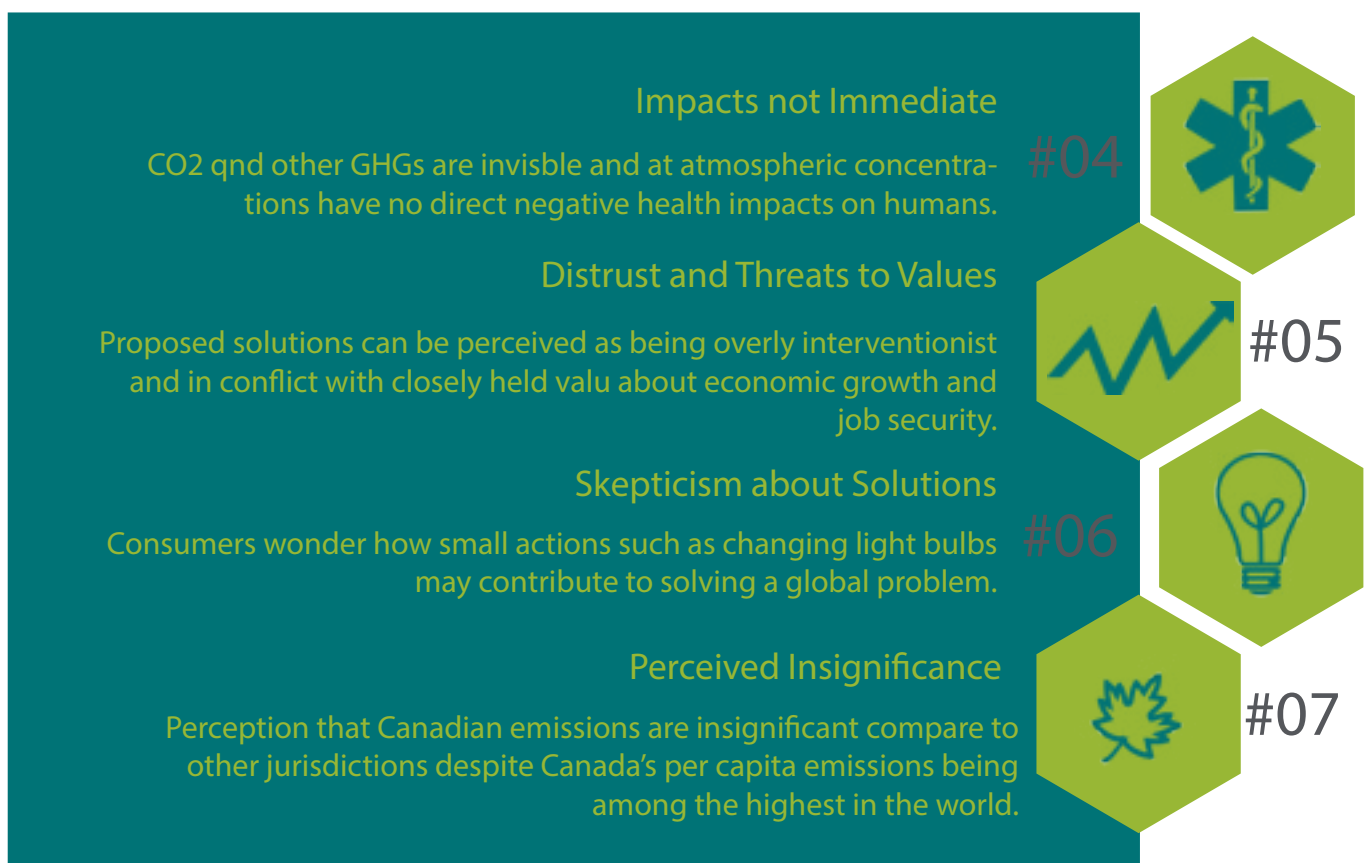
Impacts not Immediate

#04

CO2 qnd other GHGs are invisble and at atmospheric concentrations have no direct negative health impacts on humans.

Distrust and Threats to Values

#05

Proposed solutions can be perceived as being overly interventionist and in conflict with closely held valu about economic growth and job security.

Skepticism about Solutions

#06

Consumers wonder how small actions such as changing light bulbs may contribute to solving a global problem.

Perceived Insignificance

#07

Perception that Canadian emissions are insignificant compare to other jurisdictions despite Canada's per capita emissions being among the highest in the world.